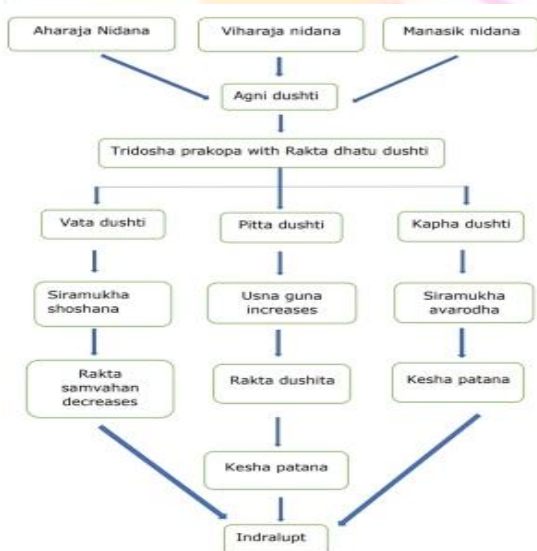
Aharaja Nidana

Viharaja nidana

Manasik nidana

Agni dushti

Tridosha prakopa with Rakta dhatu dushti

Vata dushti

Pitta dushti

Kapha dushti

Siramukha shoshana

Usna guna increases

Siramukha avarodha

Rakta samvahan decreases

Rakta dushita

Kesha patana

Kesha patana

Indralupt